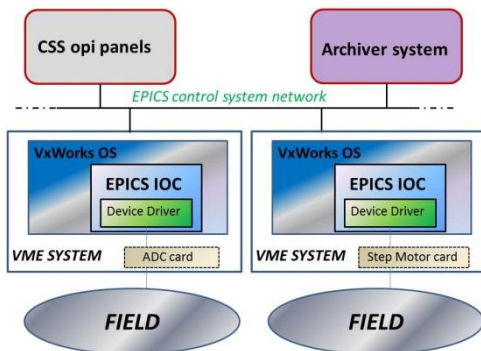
CSS opi panels

Archiver system

EPICS control system network

VxWorks OS

EPICS IOC

Device Driver

VME SYSTEM

ADC card

FIELD

VxWorks OS

EPICS IOC

Device Driver

VME SYSTEM

Step Motor card

FIELD